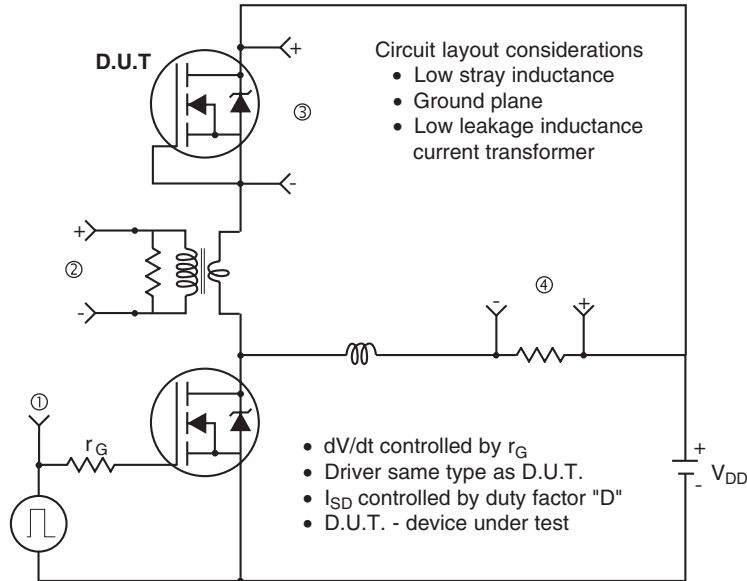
D.U.T

+

③

-

Circuit layout considerations
• Low stray inductance
• Ground plane
• Low leakage inductance current transformer

+

②

-

④

-

+

①

$r_G$

• dV/dt controlled by $r_G$
• Driver same type as D.U.T.
• $I_{SD}$ controlled by duty factor "D"
• D.U.T. - device under test

+

-

$V_{DD}$